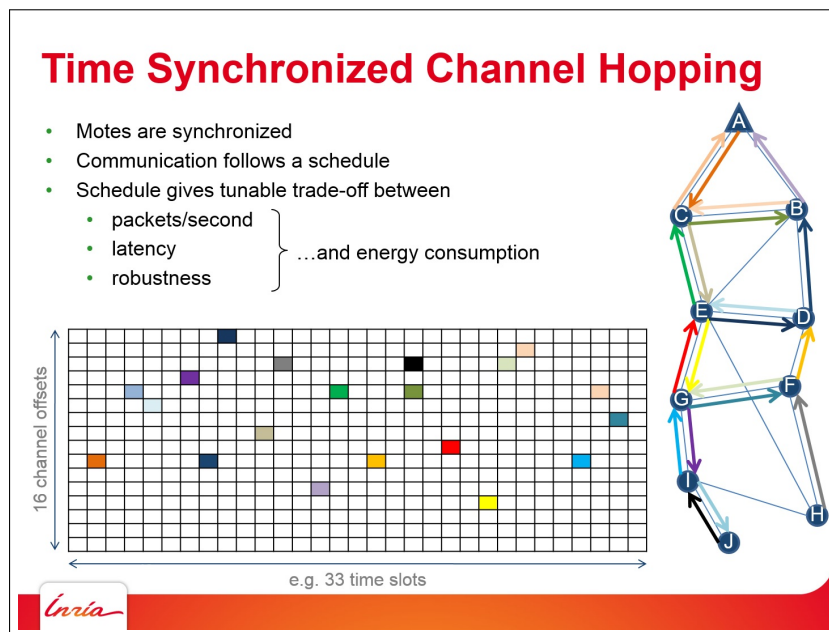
Time Synchronized Channel Hopping

- Motes are synchronized
- Communication follows a schedule
- Schedule gives tunable trade-off between
 - packets/second
 - latency
 - robustness

…and energy consumption

16 channel offsets

e.g. 33 time slots

A
B
C
D
E
F
G
H
I
J

Inria